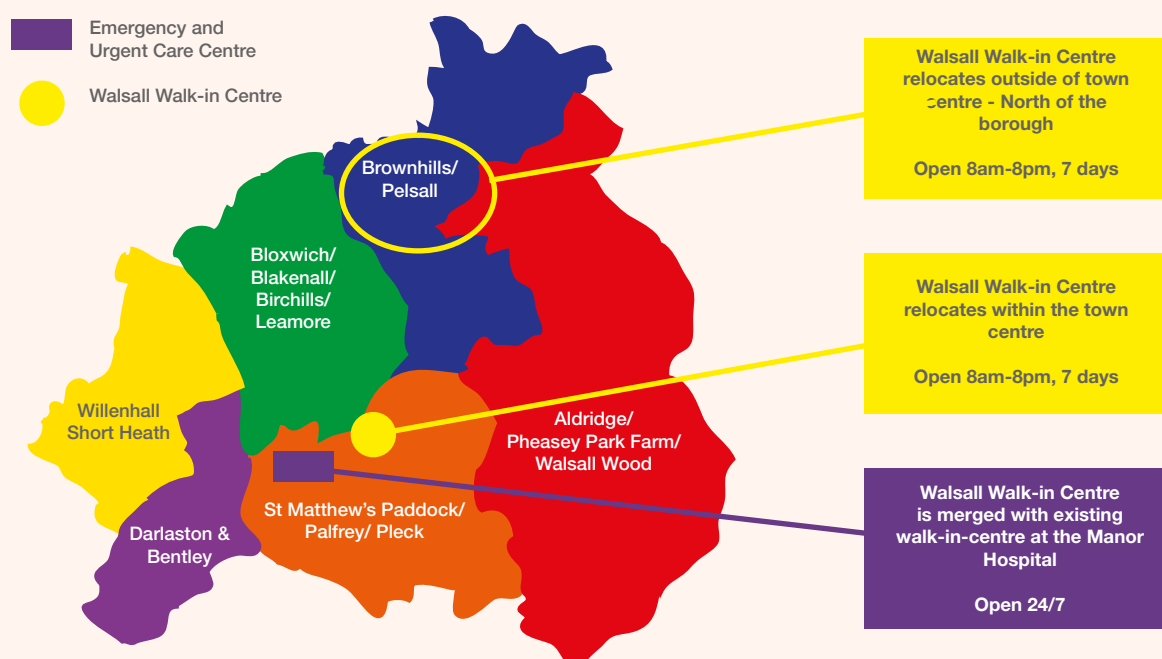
Emergency and Urgent Care Centre

Walsall Walk-in Centre

Brownhills/ Pelsall

Bloxwich/ Blakenall/ Birchills/ Leamore

Willenhall Short Heath

Darlaston & Bentley

St Matthew's Paddock/ Palfrey/ Pleck

Aldridge/ Pheasey Park Farm/ Walsall Wood

Walsall Walk-in Centre relocates outside of town centre - North of the borough

Open 8am-8pm, 7 days

Walsall Walk-in Centre relocates within the town centre

Open 8am-8pm, 7 days

Walsall Walk-in Centre is merged with existing walk-in-centre at the Manor Hospital

Open 24/7